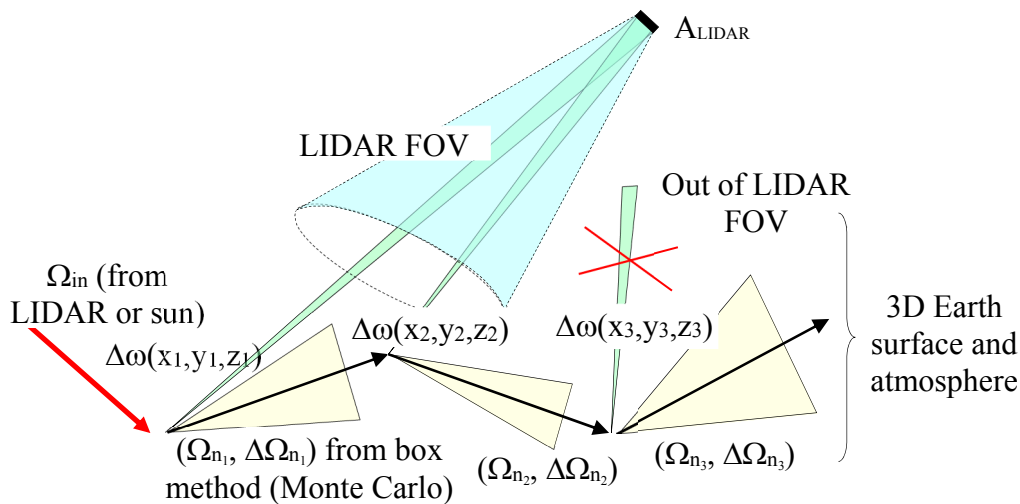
$A_{LIDAR}$

LIDAR FOV

Out of LIDAR FOV

$\Omega_{in}$ (from LIDAR or sun)

$\Delta\omega(x_1,y_1,z_1)$

$\Delta\omega(x_2,y_2,z_2)$

$\Delta\omega(x_3,y_3,z_3)$

3D Earth surface and atmosphere

$(\Omega_{n_1}, \Delta\Omega_{n_1})$ from box method (Monte Carlo)

$(\Omega_{n_2}, \Delta\Omega_{n_2})$

$(\Omega_{n_3}, \Delta\Omega_{n_3})$